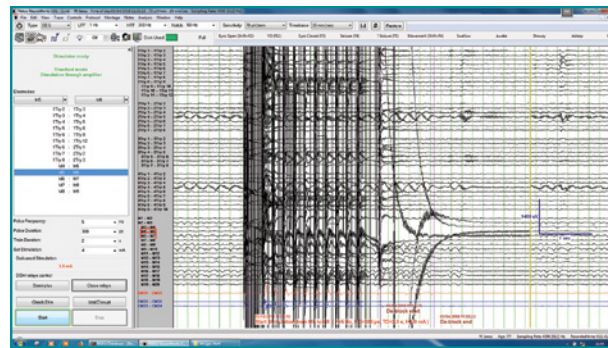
File Edit View Trace Controls Protocol Montage Notes Analysis Window Help

Type
LFF 1 Hz
HFF 300 Hz
Notch 60 Hz
Sens Auto
Timebase
Restore

Stimulation ready
Standard mode
Stimulation through amplifier

Electrodes

Pulse Frequency
Pulse Duration
Train Duration
Set Stimulation
Delivered Stimulation

Close relays
Check Elec
Start
Stop

De block end
De block end